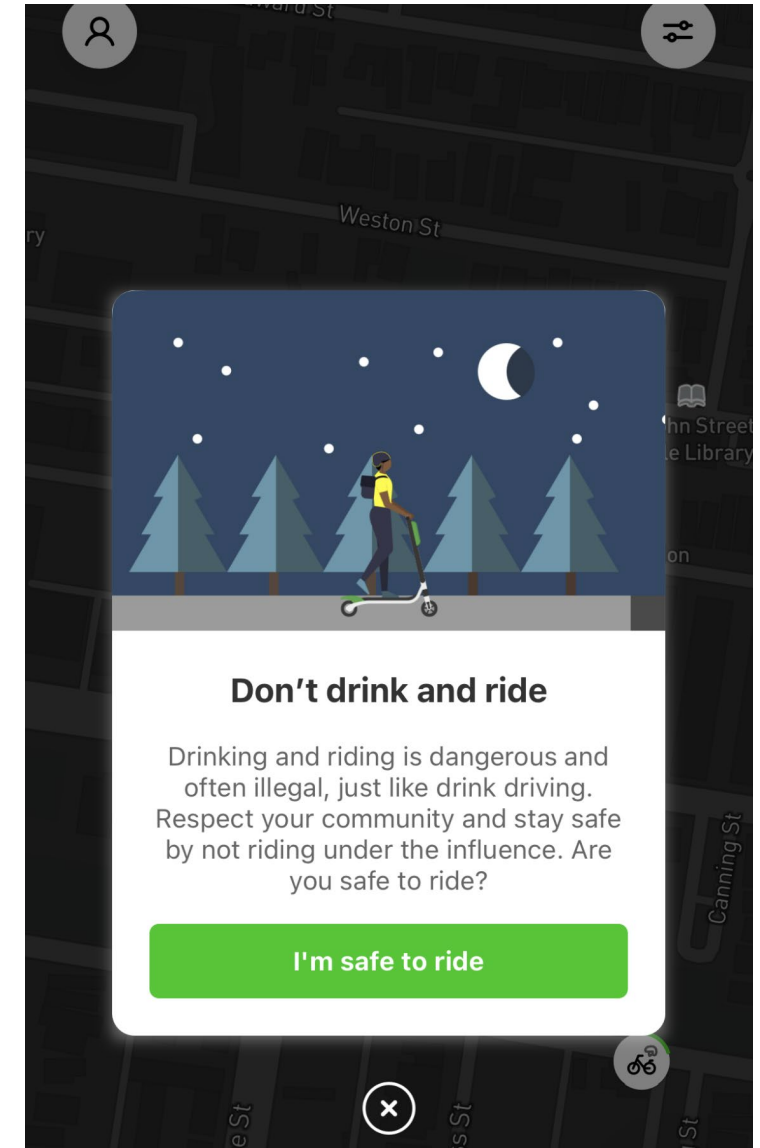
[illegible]ward St

Weston St

ry

hn Street
e Library

on

Don’t drink and ride

Drinking and riding is dangerous and often illegal, just like drink driving. Respect your community and stay safe by not riding under the influence. Are you safe to ride?

I'm safe to ride

Canning St

e St

s St

St